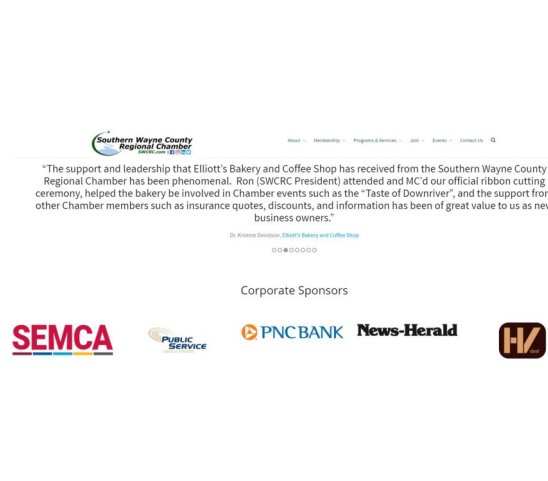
Southern Wayne County Regional Chamber
SWCRC.com

About Membership Programs & Services Join Events Contact Us

"The support and leadership that Elliott's Bakery and Coffee Shop has received from the Southern Wayne County Regional Chamber has been phenomenal. Ron (SWCRC President) attended and MC'd our official ribbon cutting ceremony, helped the bakery be involved in Chamber events such as the "Taste of Downriver", and the support fro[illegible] other Chamber members such as insurance quotes, discounts, and information has been of great value to us as ne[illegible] business owners."

Dr. Kristine Davidson, Elliott's Bakery and Coffee Shop

Corporate Sponsors

SEMCA

Public Service Credit Union

PNC BANK

News-Herald

HV